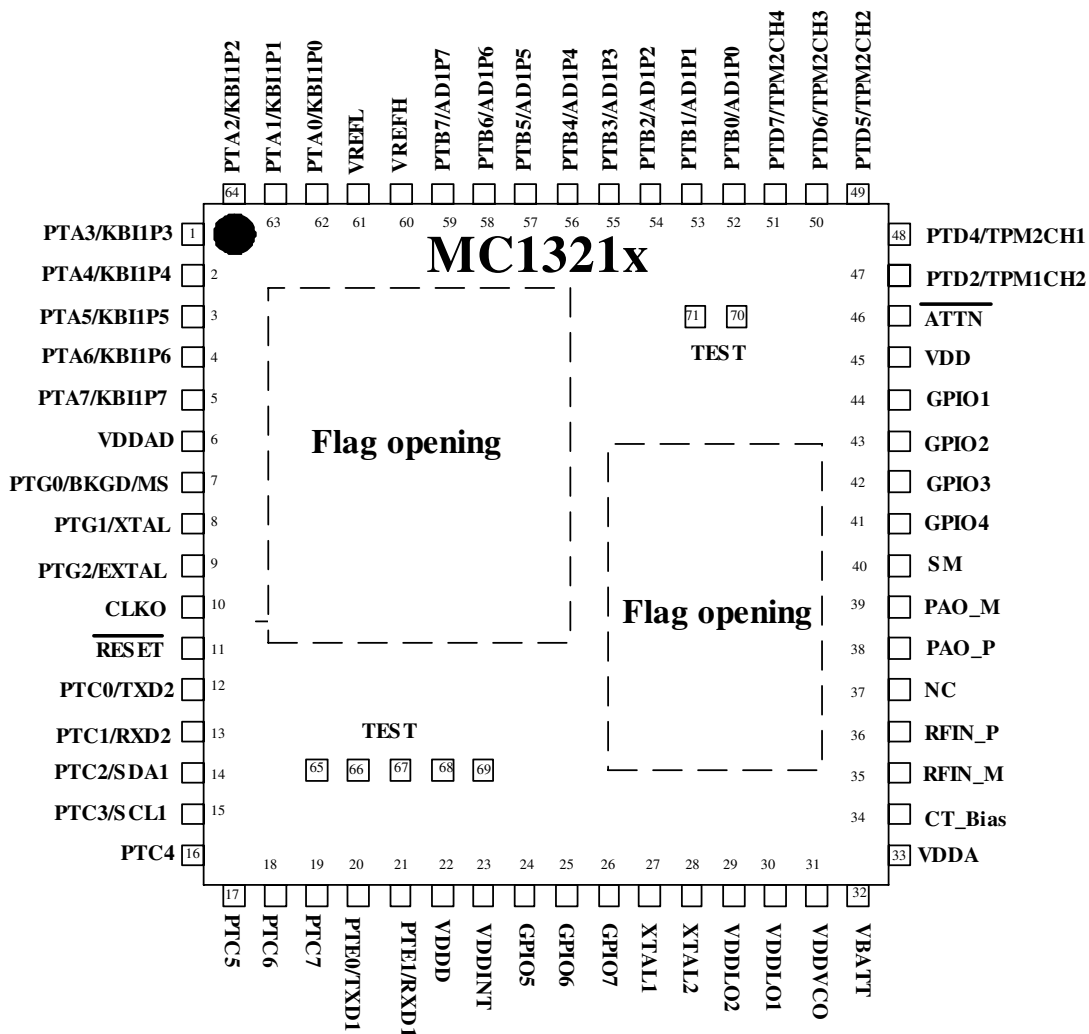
PTA2/KBI1P2
PTA1/KBI1P1
PTA0/KBI1P0
VREFL
VREFH
PTB7/AD1P7
PTB6/AD1P6
PTB5/AD1P5
PTB4/AD1P4
PTB3/AD1P3
PTB2/AD1P2
PTB1/AD1P1
PTB0/AD1P0
PTD7/TPM2CH4
PTD6/TPM2CH3
PTD5/TPM2CH2

64 63 62 61 60 59 58 57 56 55 54 53 52 51 50 49

MC1321x

PTA3/KBI1P3 1
PTA4/KBI1P4 2
PTA5/KBI1P5 3
PTA6/KBI1P6 4
PTA7/KBI1P7 5
VDDAD 6
PTG0/BKGD/MS 7
PTG1/XTAL 8
PTG2/EXTAL 9
CLKO 10
$\overline{\text{RESET}}$ 11
PTC0/TXD2 12
PTC1/RXD2 13
PTC2/SDA1 14
PTC3/SCL1 15
PTC4 16

Flag opening

71 70
TEST

Flag opening

TEST
65 66 67 68 69

48 PTD4/TPM2CH1
47 PTD2/TPM1CH2
46 $\overline{\text{ATTN}}$
45 VDD
44 GPIO1
43 GPIO2
42 GPIO3
41 GPIO4
40 SM
39 PAO_M
38 PAO_P
37 NC
36 RFIN_P
35 RFIN_M
34 CT_Bias
33 VDDA

17 18 19 20 21 22 23 24 25 26 27 28 29 30 31 32

PTC5
PTC6
PTC7
PTE0/TXD1
PTE1/RXD1
VDDD
VDDINT
GPIO5
GPIO6
GPIO7
XTAL1
XTAL2
VDDLO2
VDDLO1
VDDVCO
VBATT